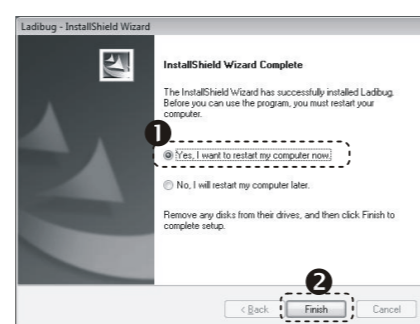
Ladibug - InstallShield Wizard

InstallShield Wizard Complete

The InstallShield Wizard has successfully installed Ladibug. Before you can use the program, you must restart your computer.

❶

Yes, I want to restart my computer now.

No, I will restart my computer later.

Remove any disks from their drives, and then click Finish to complete setup.

❷

< Back Finish Cancel